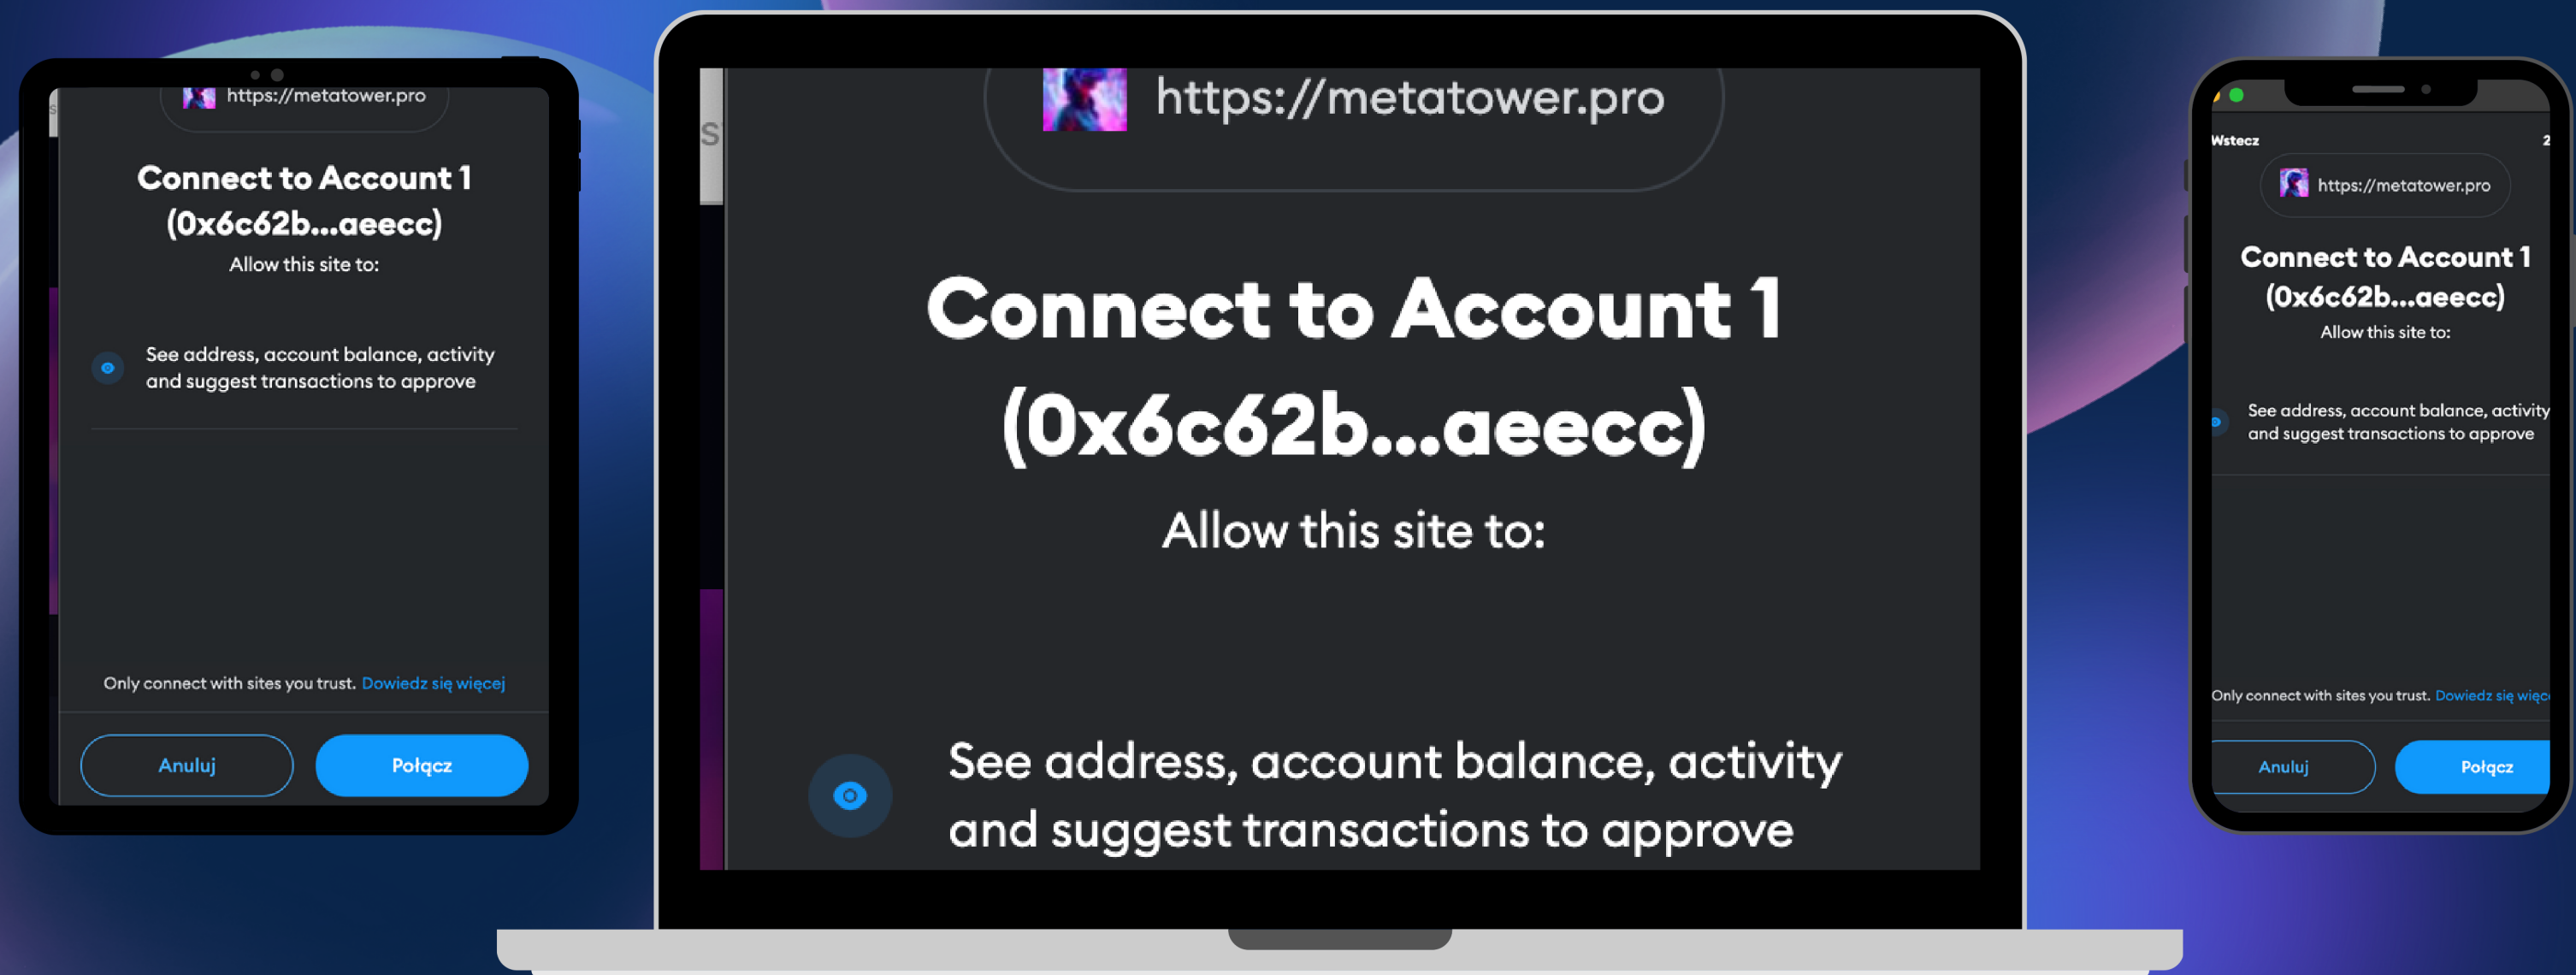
https://metatower.pro

Connect to Account 1 (0x6c62b...aeecc)

Allow this site to:

See address, account balance, activity and suggest transactions to approve

Only connect with sites you trust. Dowiedz się więcej

Anuluj

Połącz

S

https://metatower.pro

Connect to Account 1 (0x6c62b...aeecc)

Allow this site to:

See address, account balance, activity and suggest transactions to approve

Wstecz

2

https://metatower.pro

Connect to Account 1 (0x6c62b...aeecc)

Allow this site to:

See address, account balance, activity and suggest transactions to approve

Only connect with sites you trust. Dowiedz się więc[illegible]

Anuluj

Połącz